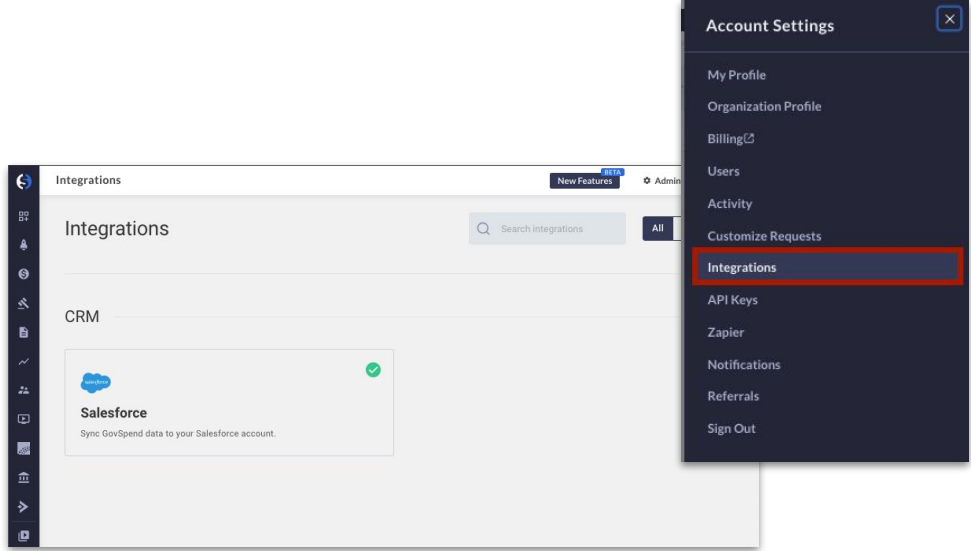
Integrations

New Features BETA

Admin

Integrations

Search integrations

All

CRM

salesforce

Salesforce

Sync GovSpend data to your Salesforce account.

Account Settings

My Profile

Organization Profile

Billing

Users

Activity

Customize Requests

Integrations

API Keys

Zapier

Notifications

Referrals

Sign Out